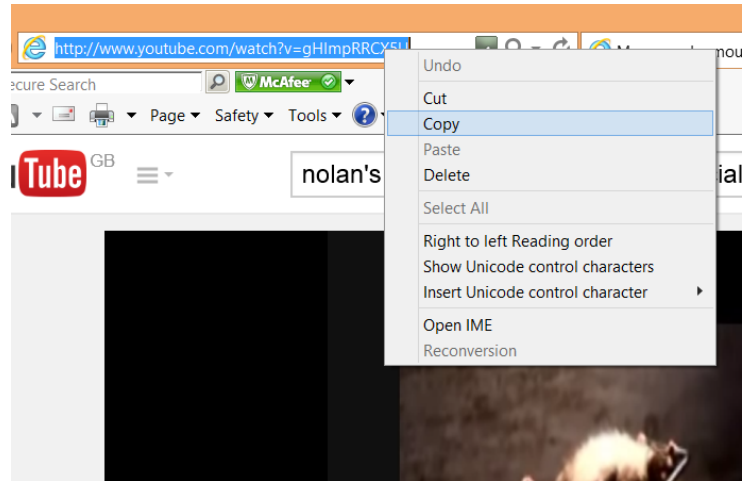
http://www.youtube.com/watch?v=gHImpRRCX5U

M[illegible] mou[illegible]

ecure Search

McAfee

Page ▾ Safety ▾ Tools ▾

Tube GB

nolan's

ial

Undo
Cut
Copy
Paste
Delete
Select All
Right to left Reading order
Show Unicode control characters
Insert Unicode control character
Open IME
Reconversion